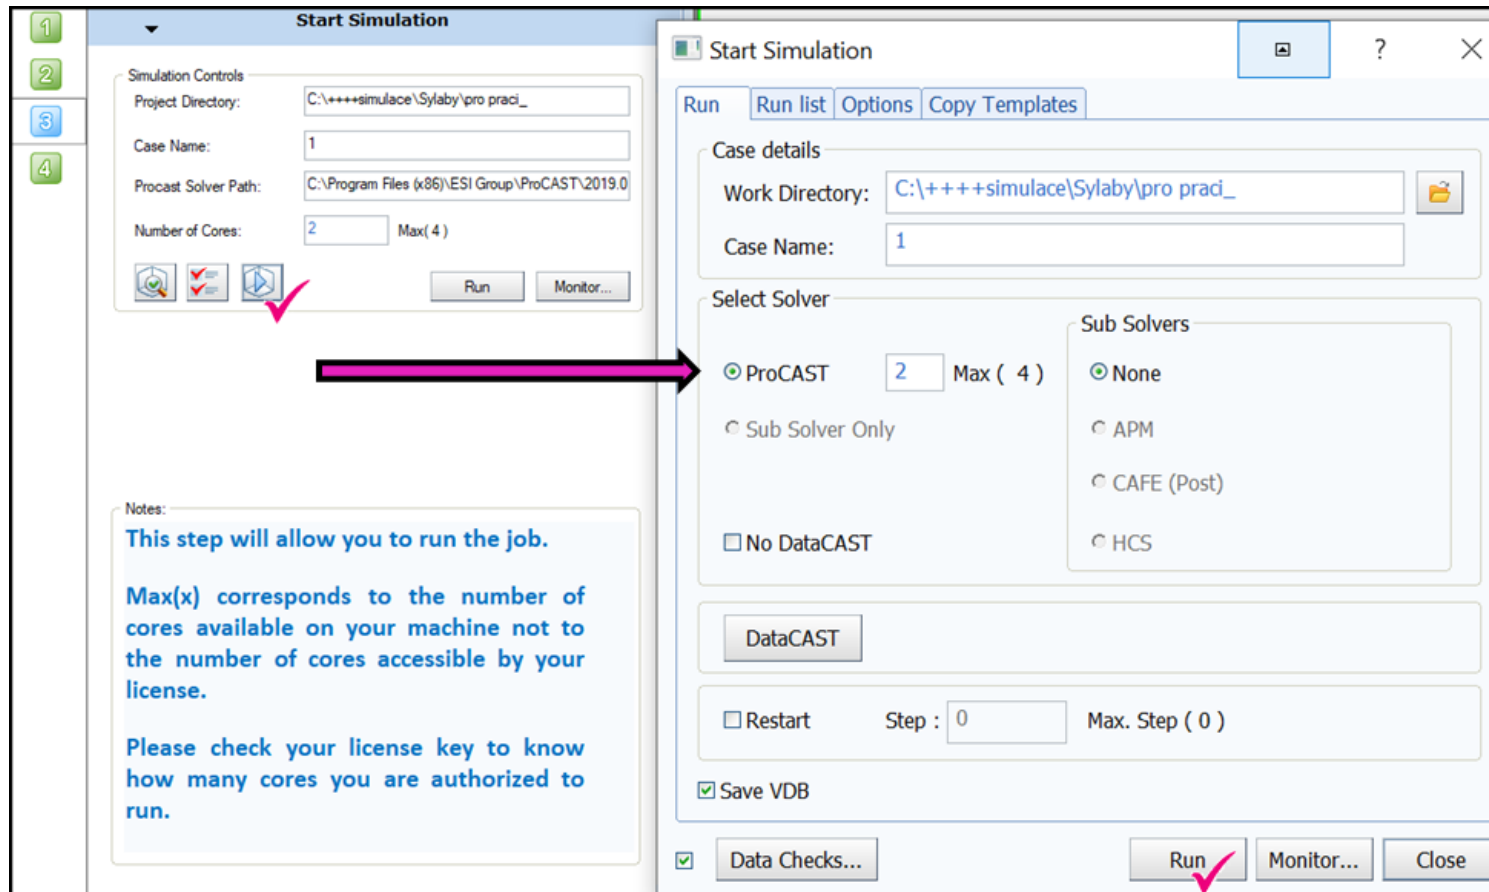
1
2
3
4

Start Simulation

Simulation Controls
Project Directory: C:\++++simulace\Sylaby\pro praci_
Case Name: 1
Procast Solver Path: C:\Program Files (x86)\ESI Group\ProCAST\2019.0
Number of Cores: 2 Max( 4 )

Run Monitor...

Notes:
This step will allow you to run the job.

Max(x) corresponds to the number of cores available on your machine not to the number of cores accessible by your license.

Please check your license key to know how many cores you are authorized to run.

Start Simulation ?

Run Run list Options Copy Templates

Case details
Work Directory: C:\++++simulace\Sylaby\pro praci_
Case Name: 1

Select Solver
Sub Solvers
ProCAST 2 Max ( 4 )
None
Sub Solver Only
APM
CAFE (Post)
No DataCAST
HCS

DataCAST

Restart Step : 0 Max. Step ( 0 )

Save VDB

Data Checks... Run Monitor... Close